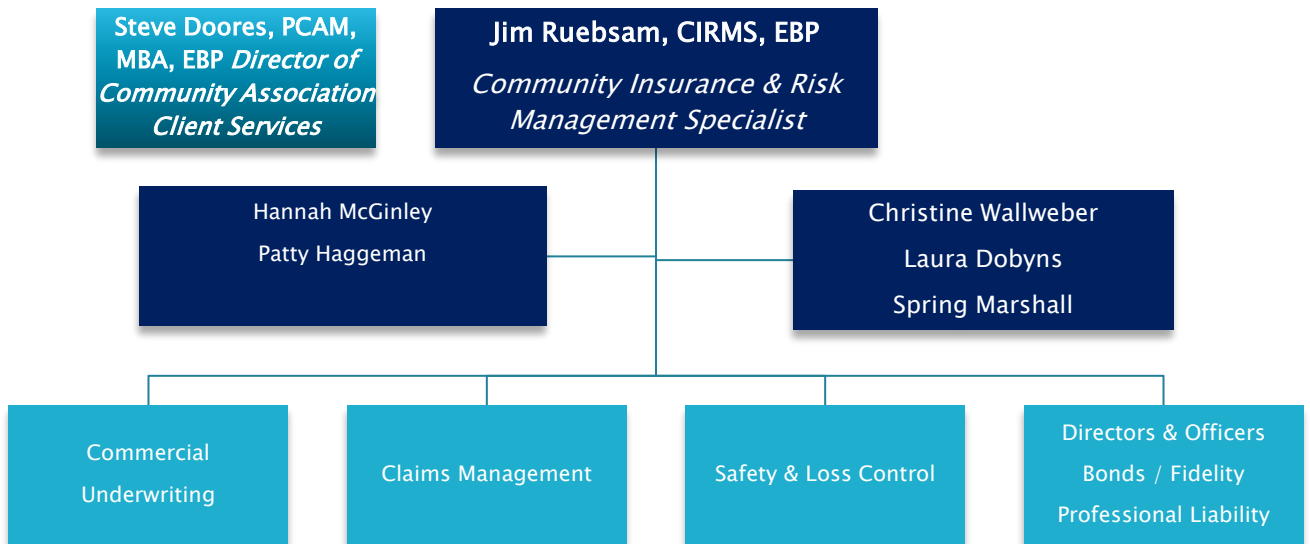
Steve Doores, PCAM, MBA, EBP Director of Community Association Client Services

Jim Ruebsam, CIRMS, EBP

Community Insurance & Risk Management Specialist

Hannah McGinley

Patty Haggeman

Christine Wallweber

Laura Dobyns

Spring Marshall

Commercial Underwriting

Claims Management

Safety & Loss Control

Directors & Officers

Bonds / Fidelity

Professional Liability